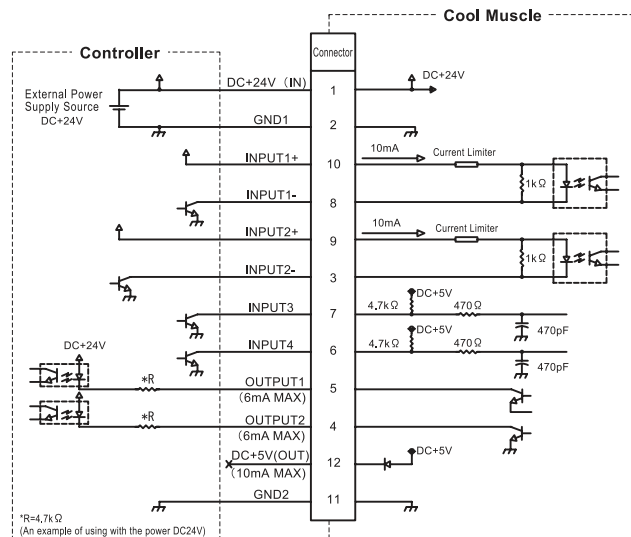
Cool Muscle

Controller

Connector

External Power Supply Source DC+24V

DC+24V (IN) 1 DC+24V

GND1 2

INPUT1+ 10 10mA Current Limiter 1kΩ

INPUT1- 8

INPUT2+ 9 10mA Current Limiter 1kΩ

INPUT2- 3

INPUT3 7 4.7kΩ DC+5V 470Ω 470pF

INPUT4 6 4.7kΩ DC+5V 470Ω 470pF

DC+24V

*R OUTPUT1 (6mA MAX) 5

*R OUTPUT2 (6mA MAX) 4

DC+5V(OUT) (10mA MAX) 12 DC+5V

GND2 11

*R=4.7kΩ
(An example of using with the power DC24V)